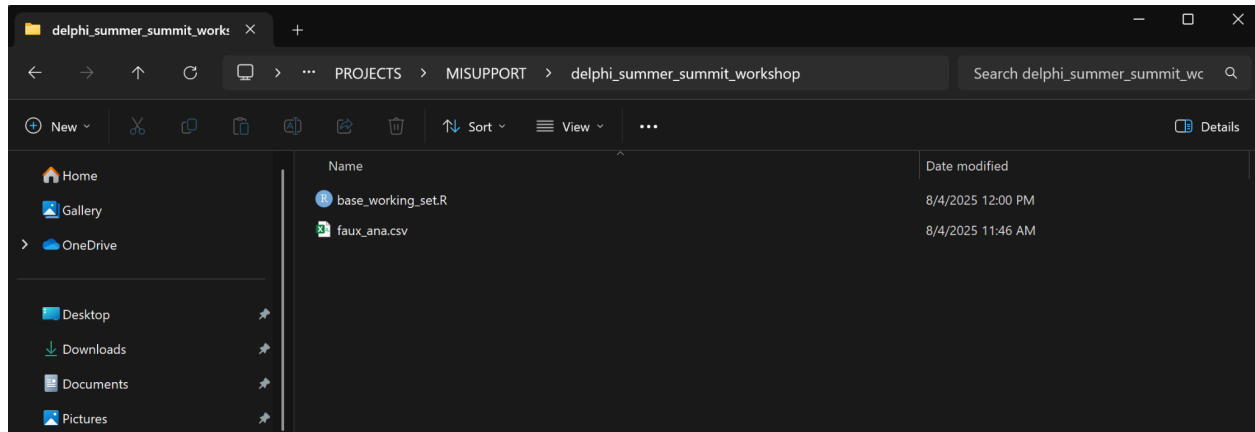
delphi_summer_summit_works

PROJECTS > MISUPPORT > delphi_summer_summit_workshop

Search delphi_summer_summit_wc

New

Sort

View

Details

Home

Gallery

OneDrive

Desktop

Downloads

Documents

Pictures

| Name | Date modified |
|---|---|
| base_working_set.R | 8/4/2025 12:00 PM |
| faux_ana.csv | 8/4/2025 11:46 AM |